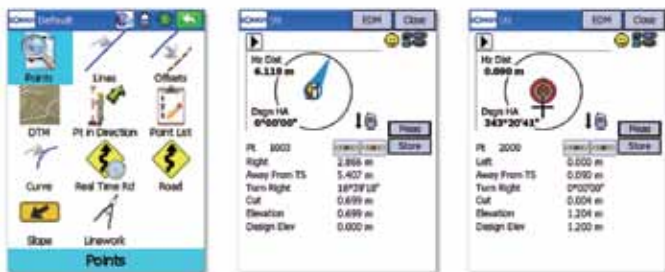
Default

Points
Lines
Offsets
DTM
Pt in Direction
Point List
Curve
Real Time Rd
Road
Slope
Linework
Points

EDM Close

Hz Dist
6.119 m
Dsgn HA
0°00'00"
Meas
Store
Pt 8003
Right 2.866 m
Away From TS 5.407 m
Turn Right 18°03'18"
Cut 0.699 m
Elevation 0.699 m
Design Elev 0.000 m

EDM Close

Hz Dist
0.090 m
Dsgn HA
343°30'41"
Meas
Store
Pt 2000
Left 0.000 m
Away From TS 0.090 m
Turn Right 0°02'00"
Cut 0.004 m
Elevation 1.204 m
Design Elev 1.200 m